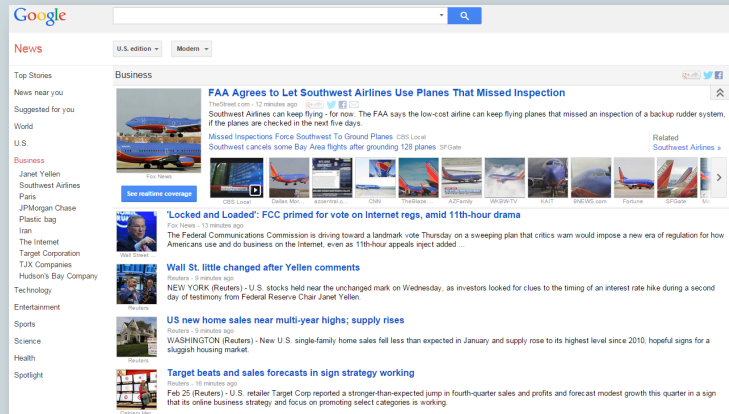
Google

News

U.S. edition ▾ Modern ▾

Top Stories
News near you
Suggested for you
World
U.S.
Business
Janet Yellen
Southwest Airlines
Paris
JPMorgan Chase
Plastic bag
Iran
The Internet
Target Corporation
TJX Companies
Hudson's Bay Company
Technology
Entertainment
Sports
Science
Health
Spotlight

Business

FAA Agrees to Let Southwest Airlines Use Planes That Missed Inspection
TheStreet.com - 12 minutes ago
Southwest Airlines can keep flying - for now. The FAA says the low-cost airline can keep flying planes that missed an inspection of a backup rudder system, if the planes are checked in the next five days.
Missed Inspections Force Southwest To Ground Planes CBS Local
Southwest cancels some Bay Area flights after grounding 128 planes SFGate
Related
Southwest Airlines »
Fox News
See realtime coverage
CBS Local Dallas Mor... azcentral.c... CNN TheBlaze... AZFamily WKBW-TV KAIT 9NEWS.com Fortune SFGate

'Locked and Loaded': FCC primed for vote on Internet regs, amid 11th-hour drama
Fox News - 13 minutes ago
The Federal Communications Commission is driving toward a landmark vote Thursday on a sweeping plan that critics warn would impose a new era of regulation for how Americans use and do business on the Internet, even as 11th-hour appeals inject added ...
Wall Street ...

Wall St. little changed after Yellen comments
Reuters - 9 minutes ago
NEW YORK (Reuters) - U.S. stocks held near the unchanged mark on Wednesday, as investors looked for clues to the timing of an interest rate hike during a second day of testimony from Federal Reserve Chair Janet Yellen.
Reuters

US new home sales near multi-year highs; supply rises
Reuters - 9 minutes ago
WASHINGTON (Reuters) - New U.S. single-family home sales fell less than expected in January and supply rose to its highest level since 2010, hopeful signs for a sluggish housing market.
Reuters

Target beats and sales forecasts in sign strategy working
Reuters - 16 minutes ago
Feb 25 (Reuters) - U.S. retailer Target Corp reported a stronger-than-expected jump in fourth-quarter sales and profits and forecast modest growth this quarter in a sign that its online business strategy and focus on promoting select categories is working.
Colorado Her...